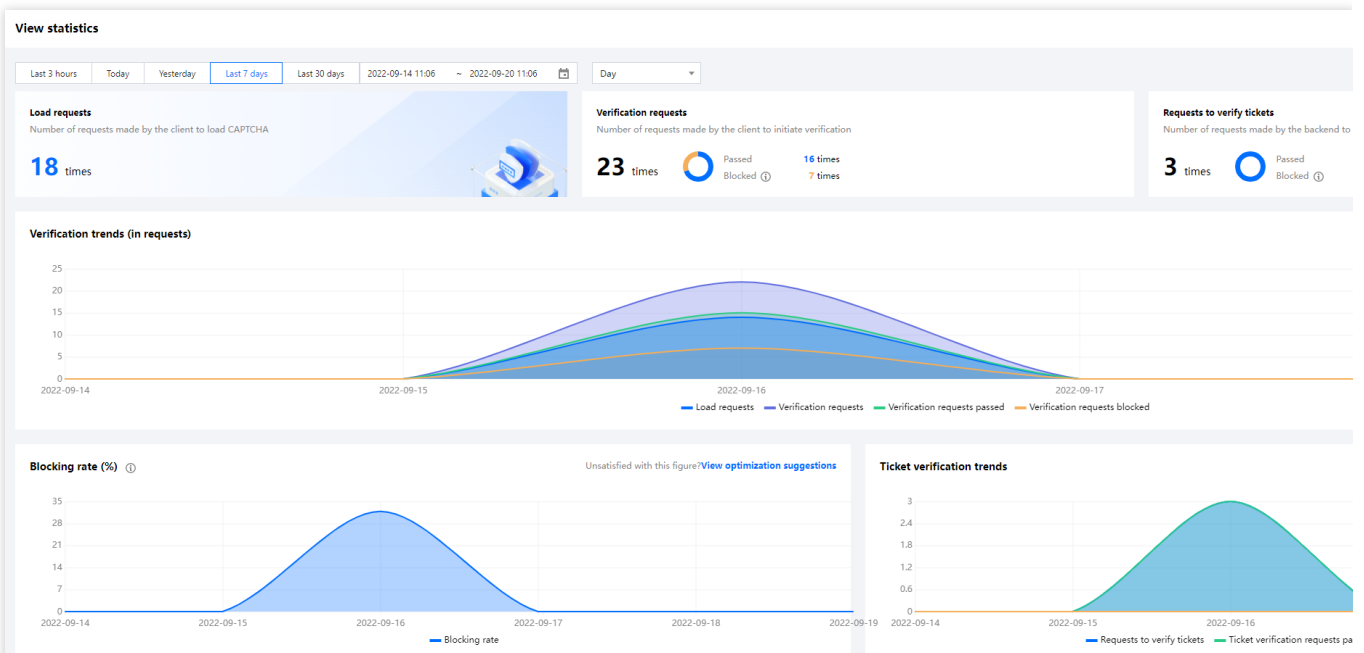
View statistics

Last 3 hours | Today | Yesterday | Last 7 days | Last 30 days | 2022-09-14 11:06 ~ 2022-09-20 11:06 | Day

Load requests
Number of requests made by the client to load CAPTCHA
18 times

Verification requests
Number of requests made by the client to initiate verification
23 times
Passed 16 times
Blocked 7 times

Requests to verify tickets
Number of requests made by the backend to
3 times
Passed
Blocked

Verification trends (in requests)

25
20
15
10
5
0
2022-09-14
2022-09-15
2022-09-16
2022-09-17

Load requests
Verification requests
Verification requests passed
Verification requests blocked

Blocking rate (%)

Unsatisfied with this figure? View optimization suggestions

35
28
21
14
7
0
2022-09-14
2022-09-15
2022-09-16
2022-09-17
2022-09-18
2022-09-19

Blocking rate

Ticket verification trends

3
2.4
1.8
1.2
0.6
0
2022-09-14
2022-09-15
2022-09-16

Requests to verify tickets
Ticket verification requests pa